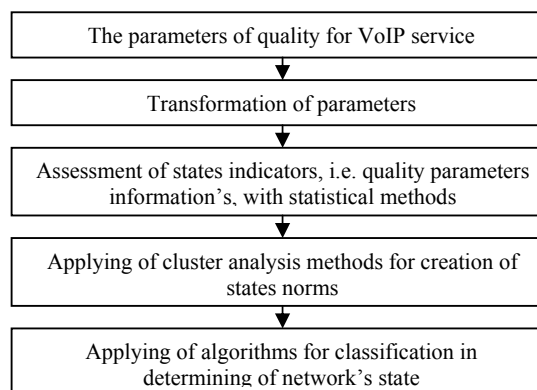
The parameters of quality for VoIP service

Transformation of parameters

Assessment of states indicators, i.e. quality parameters information's, with statistical methods

Applying of cluster analysis methods for creation of states norms

Applying of algorithms for classification in determining of network's state